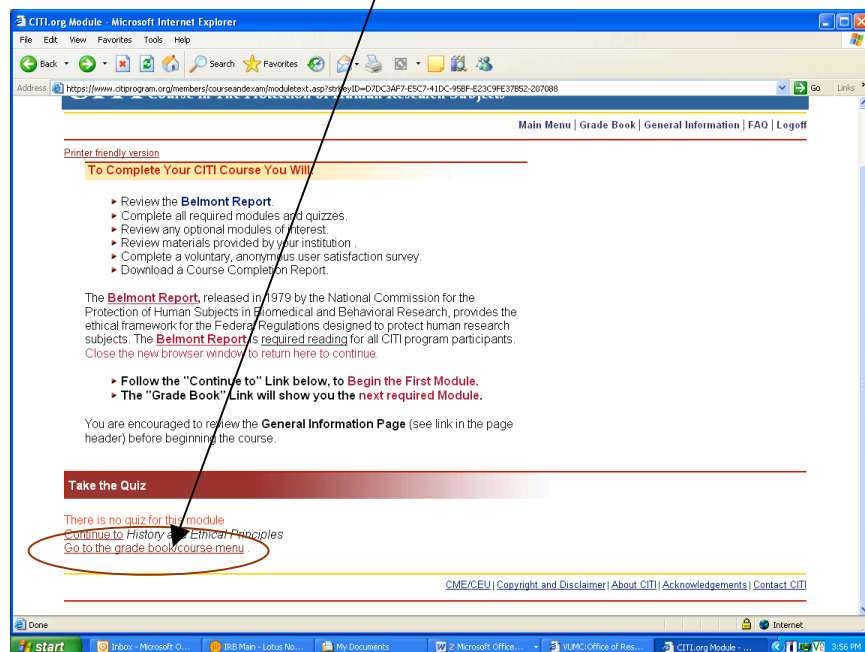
CITI.org Module - Microsoft Internet Explorer

File Edit View Favorites Tools Help

Back Search Favorites

Address https://www.citiprogram.org/members/courseandexam/moduletext.asp?strKeyID=D7DC3AF7-E5C7-41DC-95BF-E23C9FE37B52-207088 Go Links

Course in The Protection of Human Research Subjects

Main Menu | Grade Book | General Information | FAQ | Logoff

Printer friendly version

To Complete Your CITI Course You Will:

▸ Review the Belmont Report.
▸ Complete all required modules and quizzes.
▸ Review any optional modules of interest.
▸ Review materials provided by your institution .
▸ Complete a voluntary, anonymous user satisfaction survey.
▸ Download a Course Completion Report.

The Belmont Report, released in 1979 by the National Commission for the Protection of Human Subjects in Biomedical and Behavioral Research, provides the ethical framework for the Federal Regulations designed to protect human research subjects. The Belmont Report is required reading for all CITI program participants. Close the new browser window to return here to continue.

▸ Follow the "Continue to" Link below, to Begin the First Module.
▸ The "Grade Book" Link will show you the next required Module.

You are encouraged to review the General Information Page (see link in the page header) before beginning the course.

Take the Quiz

There is no quiz for this module
Continue to History and Ethical Principles
Go to the grade book/course menu .

CME/CEU | Copyright and Disclaimer | About CITI | Acknowledgements | Contact CITI

Done

Internet

start Inbox - Microsoft O... IRB Main - Lotus No... My Documents 2 Microsoft Office... VUMC:Office of Res... CITI.org Module - ... 3:56 PM